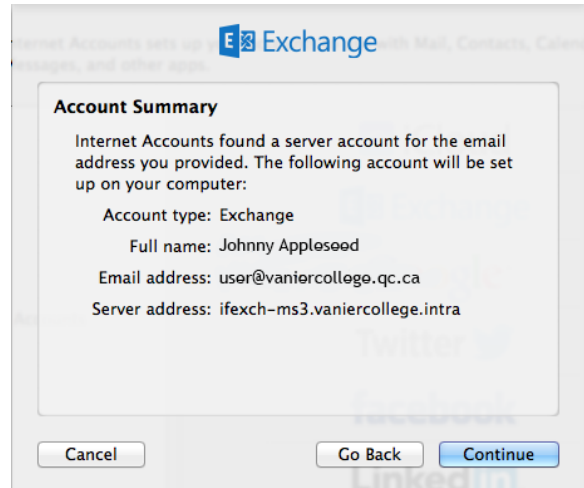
Exchange

nternet Accounts sets up y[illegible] with Mail, Contacts, Calen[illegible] essages, and other apps.

Account Summary

Internet Accounts found a server account for the email address you provided. The following account will be set up on your computer:

Account type: Exchange

Full name: Johnny Appleseed

Email address: user@vaniercollege.qc.ca

Server address: ifexch-ms3.vaniercollege.intra

Twitter

facebook

Linked

Cancel

Go Back

Continue